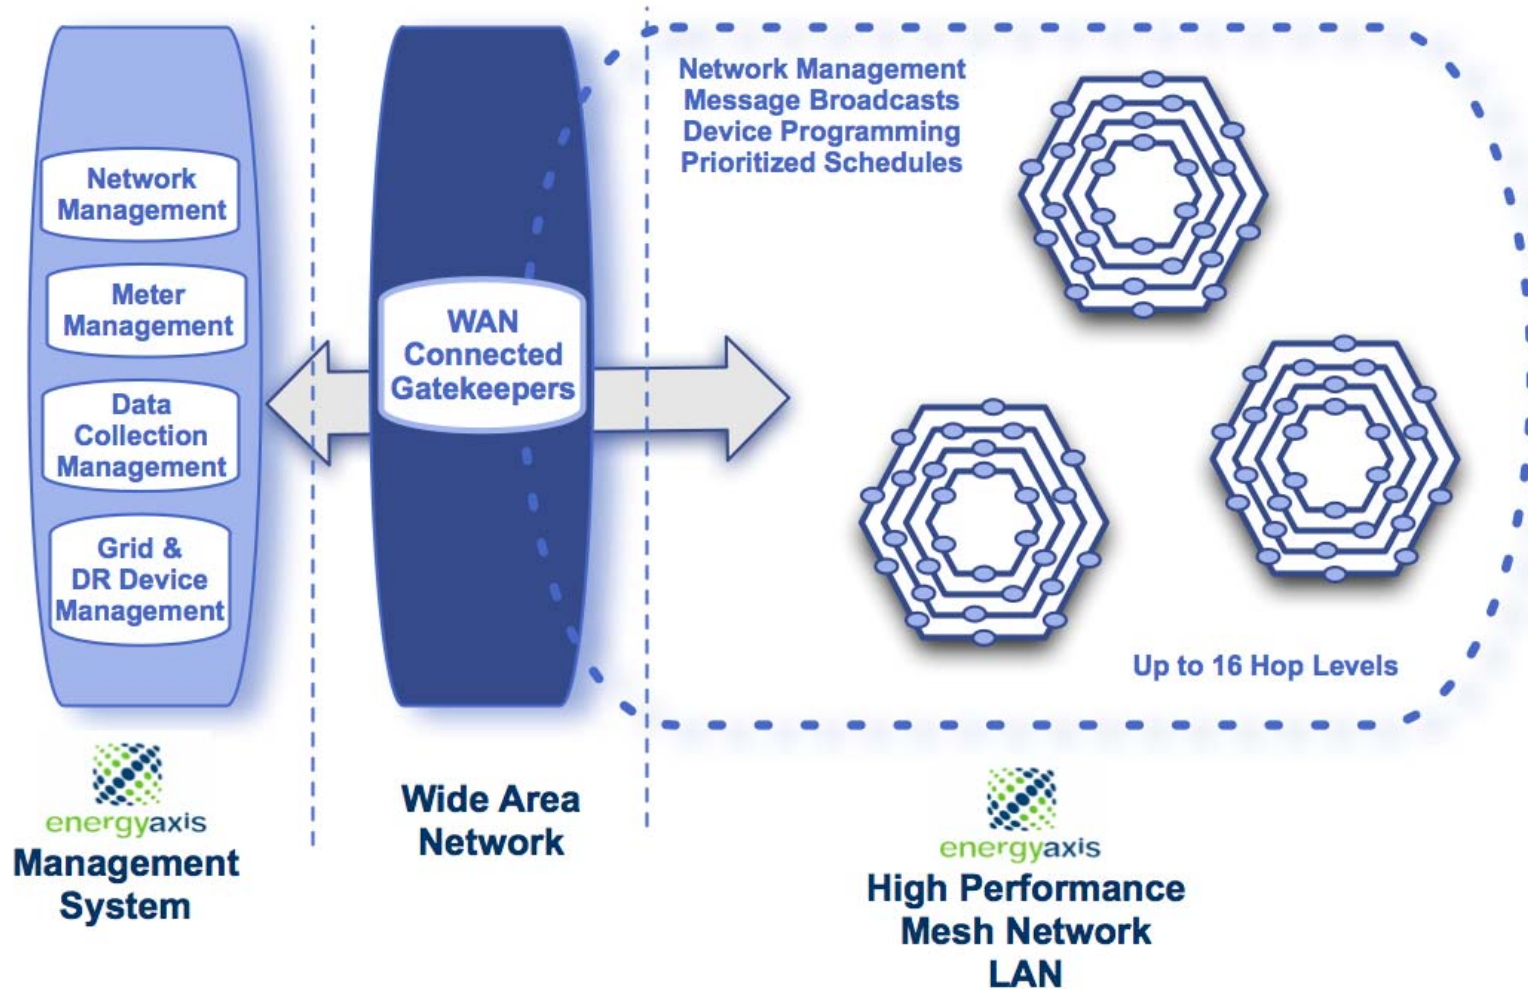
Network Management

Meter Management

Data Collection Management

Grid & DR Device Management

WAN Connected Gatekeepers

Network Management
Message Broadcasts
Device Programming
Prioritized Schedules

Up to 16 Hop Levels

energyaxis
Management System

Wide Area Network

energyaxis
High Performance Mesh Network LAN